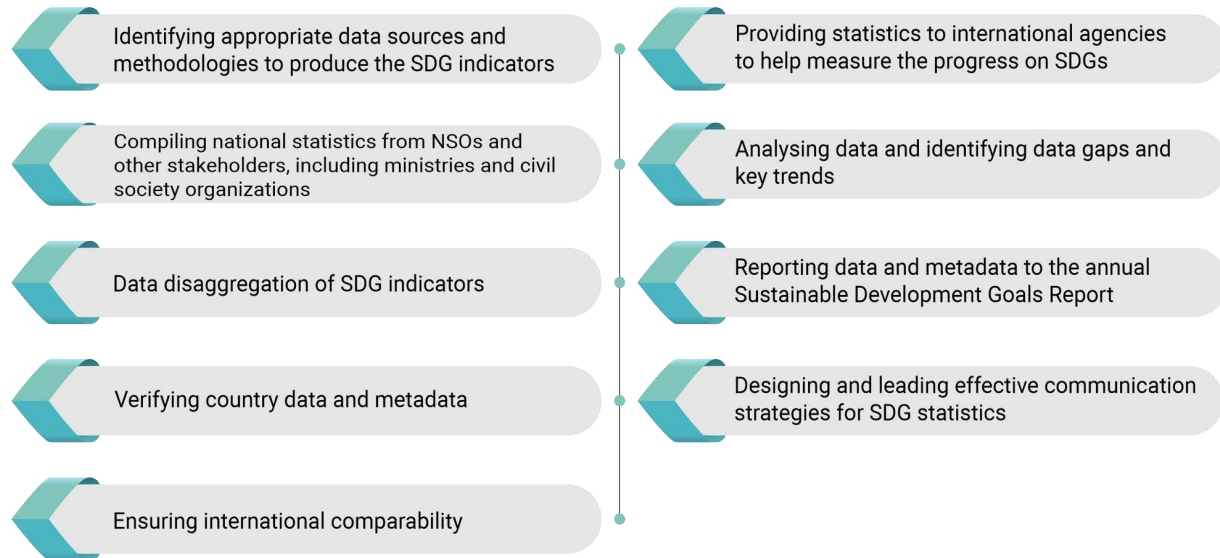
Identifying appropriate data sources and methodologies to produce the SDG indicators

Compiling national statistics from NSOs and other stakeholders, including ministries and civil society organizations

Data disaggregation of SDG indicators

Verifying country data and metadata

Ensuring international comparability

Providing statistics to international agencies to help measure the progress on SDGs

Analysing data and identifying data gaps and key trends

Reporting data and metadata to the annual Sustainable Development Goals Report

Designing and leading effective communication strategies for SDG statistics